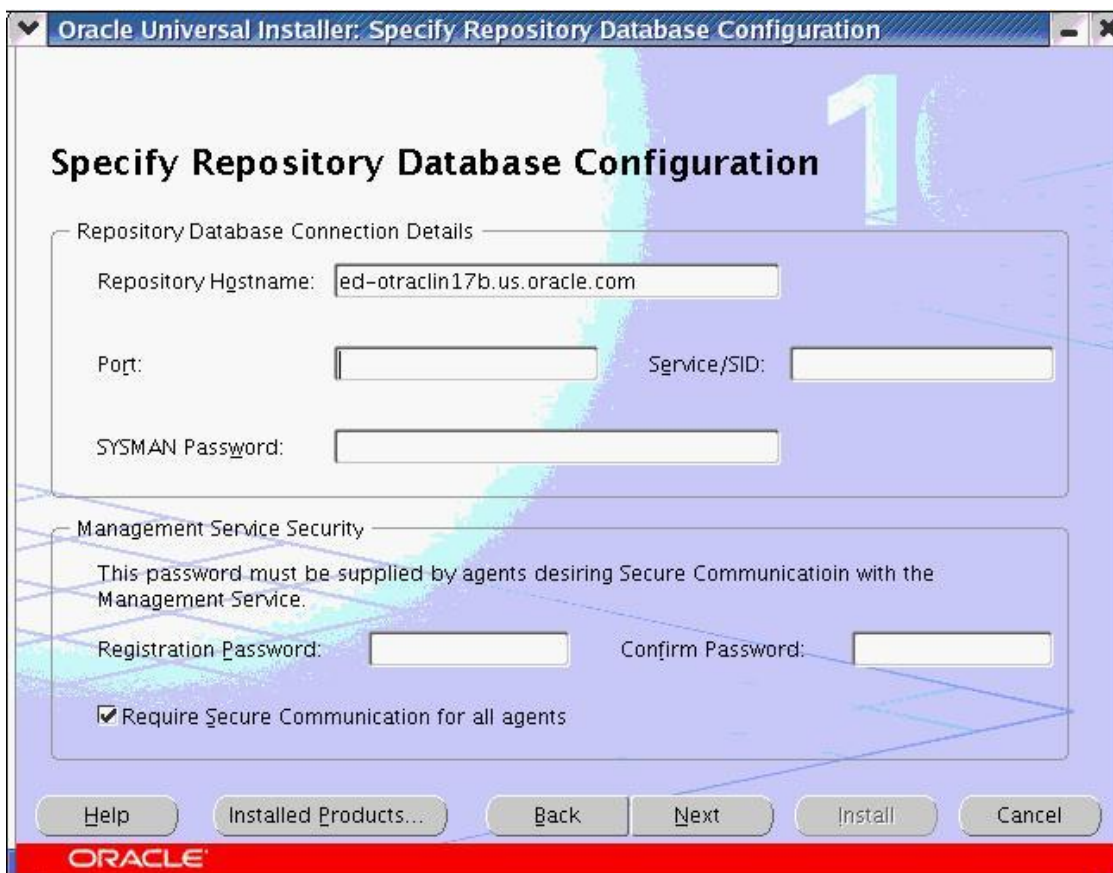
Oracle Universal Installer: Specify Repository Database Configuration

Specify Repository Database Configuration

Repository Database Connection Details

Repository Hostname: ed-otraclin17b.us.oracle.com

Port:

Service/SID:

SYSMAN Password:

Management Service Security

This password must be supplied by agents desiring Secure Communicatioin with the Management Service.

Registration Password:

Confirm Password:

Require Secure Communication for all agents

Help

Installed Products...

Back

Next

Install

Cancel

ORACLE